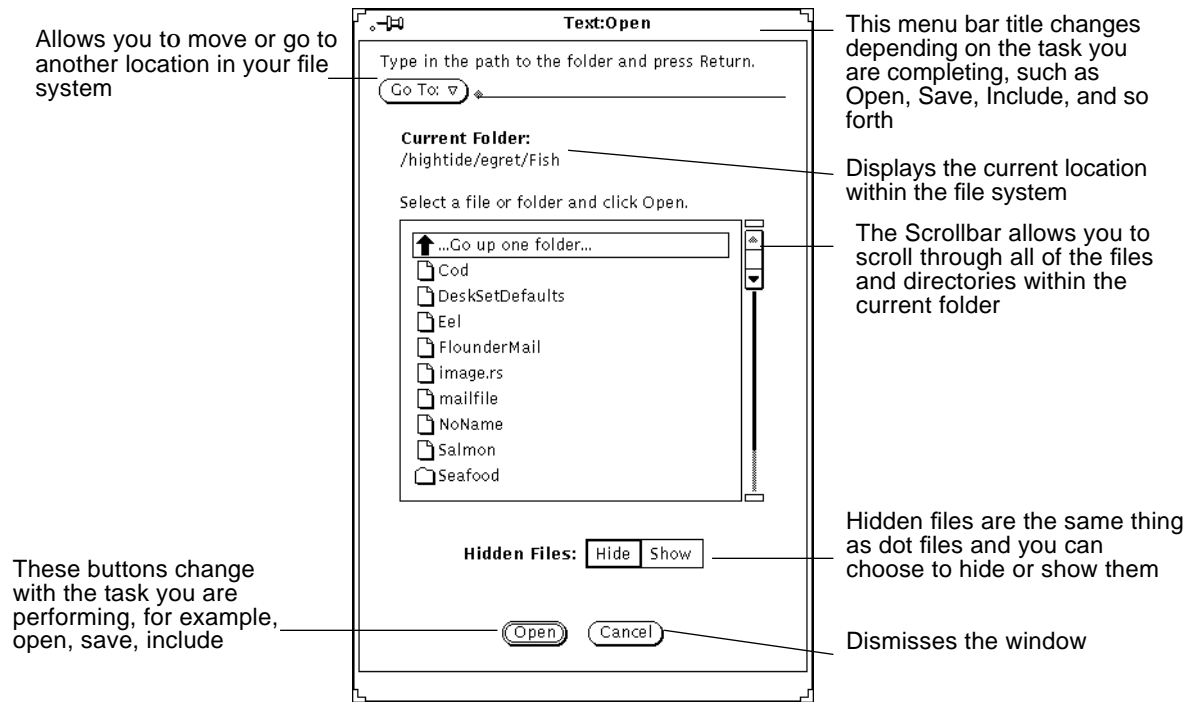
Text:Open

Type in the path to the folder and press Return.

Go To: ▽

Current Folder:
/hightide/egret/Fish

Select a file or folder and click Open.

...Go up one folder...
Cod
DeskSetDefaults
Eel
FlounderMail
image.rs
mailfile
NoName
Salmon
Seafood

Hidden Files: Hide Show

Open Cancel

Allows you to move or go to another location in your file system

This menu bar title changes depending on the task you are completing, such as Open, Save, Include, and so forth

Displays the current location within the file system

The Scrollbar allows you to scroll through all of the files and directories within the current folder

Hidden files are the same thing as dot files and you can choose to hide or show them

These buttons change with the task you are performing, for example, open, save, include

Dismisses the window